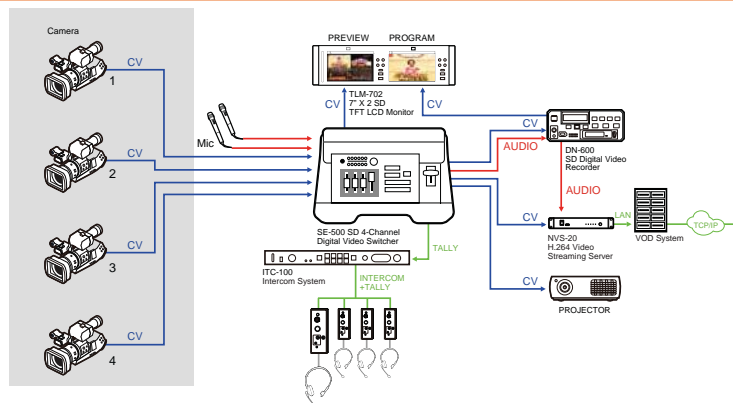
Camera

CV
1

CV
2

CV
3

CV
4

Mic

PREVIEW PROGRAM

CV

CV

TLM-702
7" X 2 SD
TFT LCD Monitor

CV

AUDIO

DN-600
SD Digital Video Recorder

AUDIO

CV

LAN

NVS-20
H.264 Video Streaming Server

VOD System

TCP/IP

SE-500 SD 4-Channel Digital Video Switcher

TALLY

ITC-100
Intercom System

INTERCOM +TALLY

CV

PROJECTOR